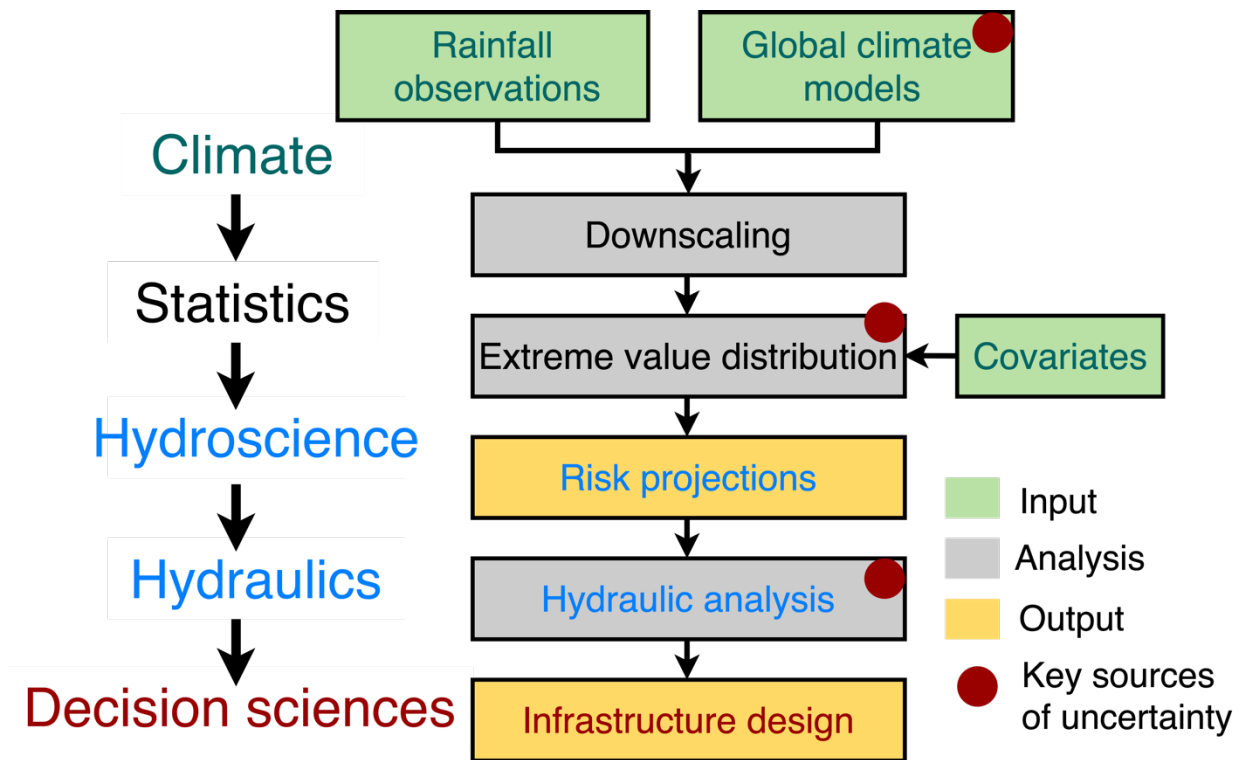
Rainfall observations

Global climate models

Climate

Downscaling

Statistics

Extreme value distribution

Covariates

Hydroscience

Risk projections

Input

Analysis

Hydraulics

Hydraulic analysis

Output

Key sources of uncertainty

Decision sciences

Infrastructure design